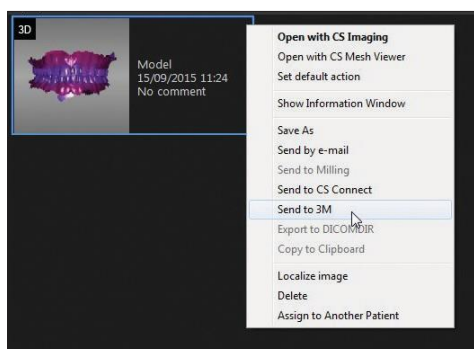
3D

Model
15/09/2015 11:24
No comment

Open with CS Imaging
Open with CS Mesh Viewer
Set default action

Show Information Window

Save As
Send by e-mail
Send to Milling
Send to CS Connect
Send to 3M
Export to DICOMDIR
Copy to Clipboard

Localize image
Delete
Assign to Another Patient